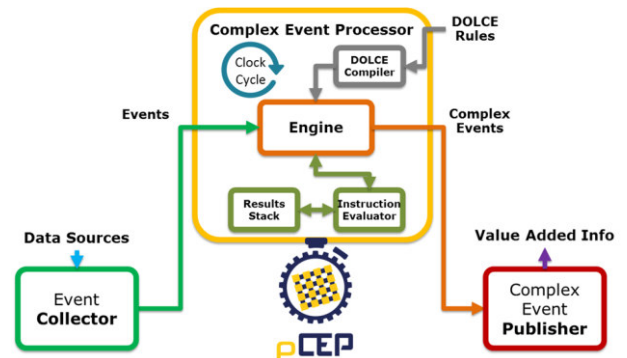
Complex Event Processor

DOLCE Rules

Clock Cycle

DOLCE Compiler

Events

Engine

Complex Events

Results Stack

Instruction Evaluator

Data Sources

Value Added Info

Event Collector

Complex Event Publisher

μCEP